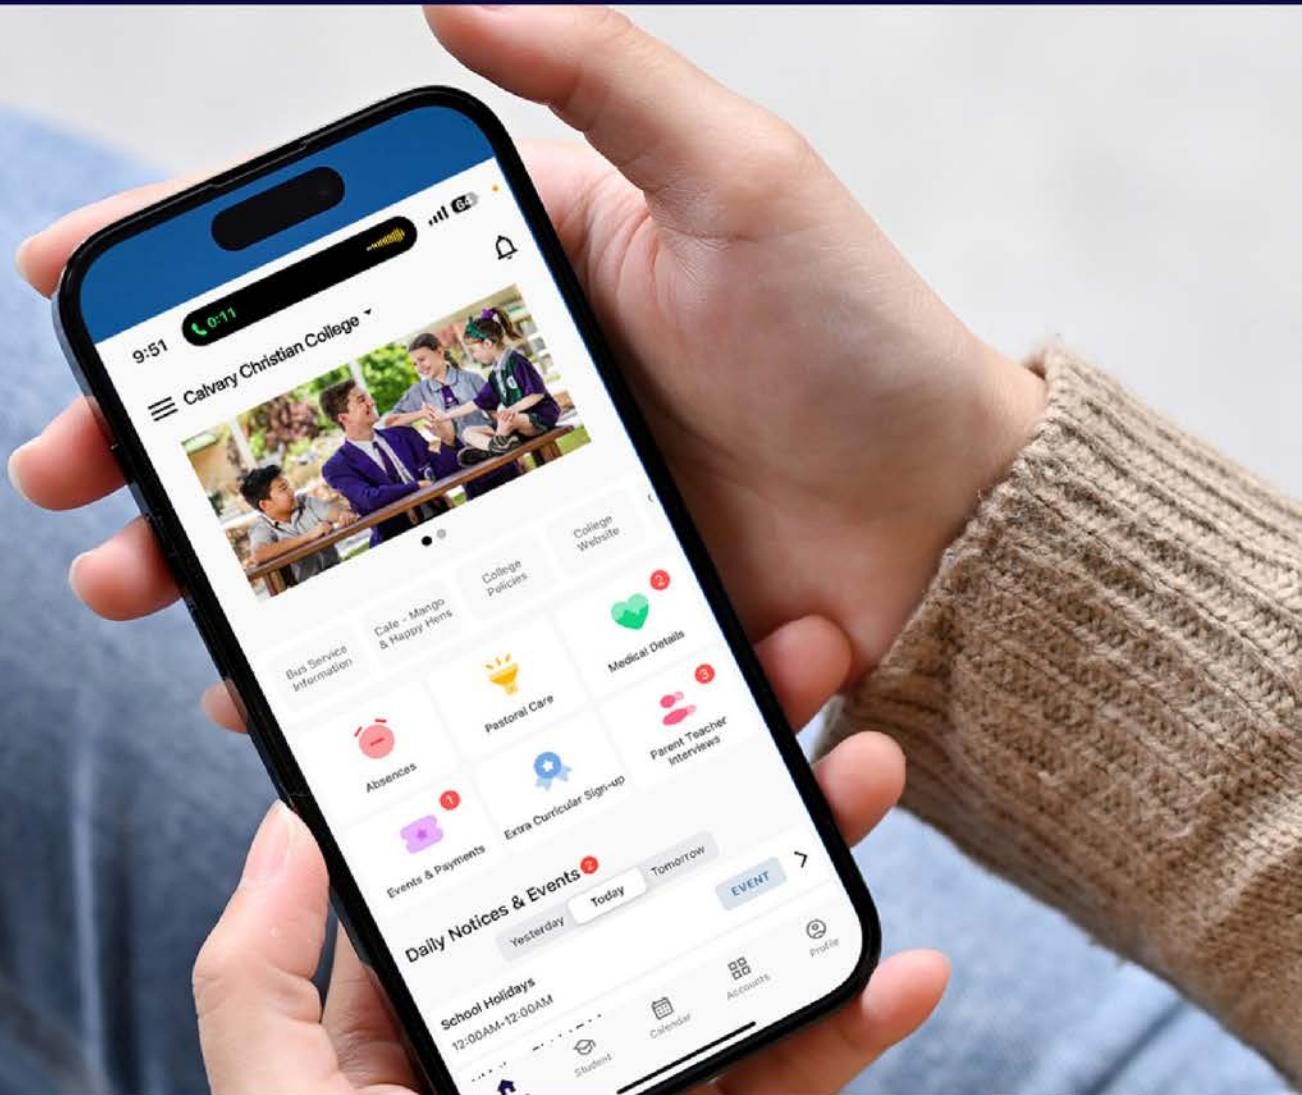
9:51
0:11
64
Calvary Christian College
Bus Service Information
Cafe - Mango & Happy Hens
College Policies
College Website
Medical Details
2
Pastoral Care
Absences
Parent Teacher Interviews
3
Extra Curricular Sign-up
Events & Payments
1
Daily Notices & Events
2
Yesterday
Today
Tomorrow
EVENT
School Holidays
12:00AM-12:00AM
Student
Calendar
Accounts
Profile